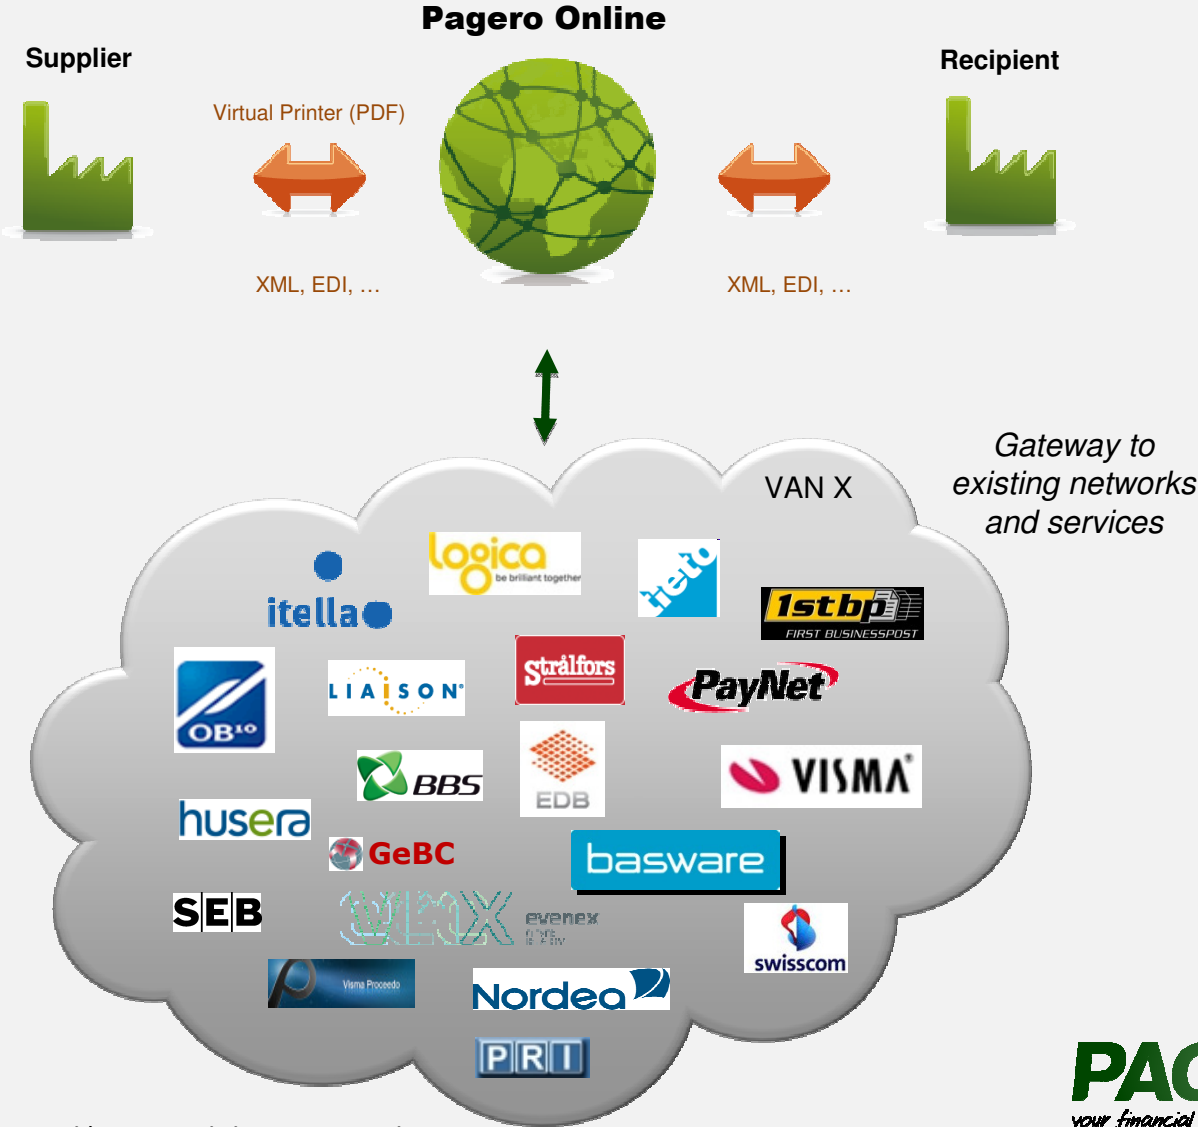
Pagero Online

Supplier

Recipient

Virtual Printer (PDF)

XML, EDI, …

XML, EDI, …

Gateway to existing networks and services

VAN X

logica be brilliant together

tieto

itella

1stbp FIRST BUSINESSPOST

OB10

LIAISON

Strålfors

PayNet

BBS

EDB

VISMA

husera

GeBC

basware

SEB

VANX evenex

swisscom

Visma Proceedo

Nordea

PRI

PA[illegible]
your financial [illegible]